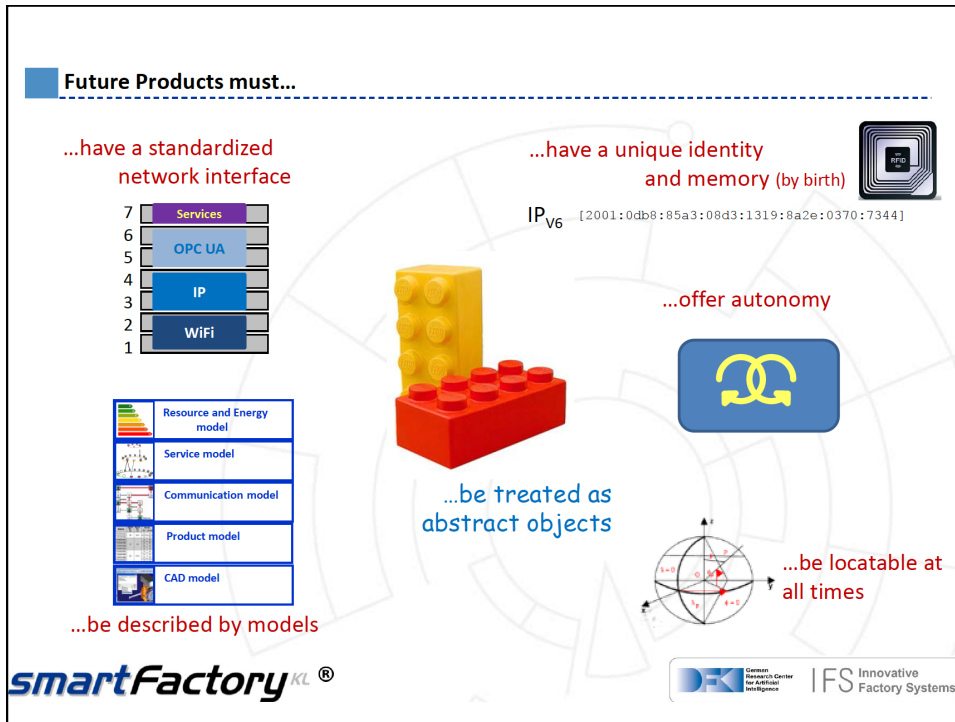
Future Products must...

...have a standardized network interface

7 Services
6
5 OPC UA
4
3 IP
2
1 WiFi

...have a unique identity and memory (by birth)

RFID

$IP_{V6}$ [2001:0db8:85a3:08d3:1319:8a2e:0370:7344]

...offer autonomy

Resource and Energy model
Service model
Communication model
Product model
CAD model

...be described by models

...be treated as abstract objects

...be locatable at all times

smartFactory KL ®

DFKI German Research Center for Artificial Intelligence | IFS Innovative Factory Systems